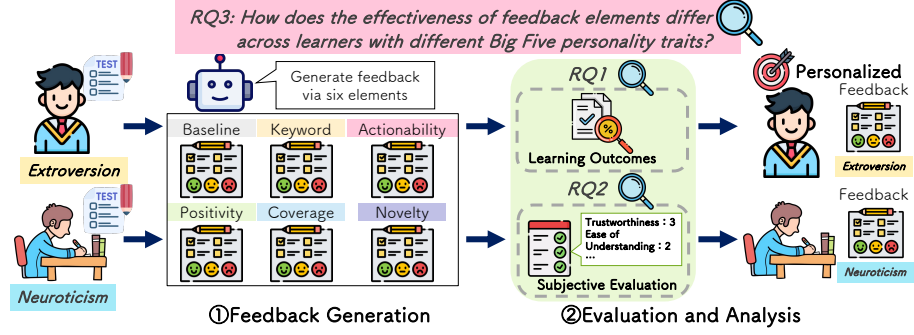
RQ3: How does the effectiveness of feedback elements differ across learners with different Big Five personality traits?

TEST

Extroversion

TEST

Neuroticism

Generate feedback via six elements

Baseline

Keyword

Actionability

Positivity

Coverage

Novelty

①Feedback Generation

RQ1

%

Learning Outcomes

RQ2

Trustworthiness : 3
Ease of Understanding : 2
...

Subjective Evaluation

②Evaluation and Analysis

Personalized

Feedback

Extroversion

Feedback

Neuroticism